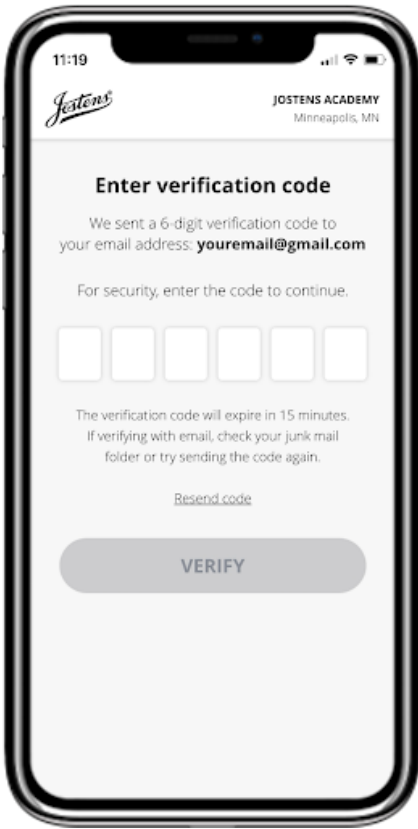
11:19

Jostens

JOSTENS ACADEMY
Minneapolis, MN

Enter verification code

We sent a 6-digit verification code to your email address: **youremail@gmail.com**

For security, enter the code to continue.

The verification code will expire in 15 minutes. If verifying with email, check your junk mail folder or try sending the code again.

Resend code

VERIFY